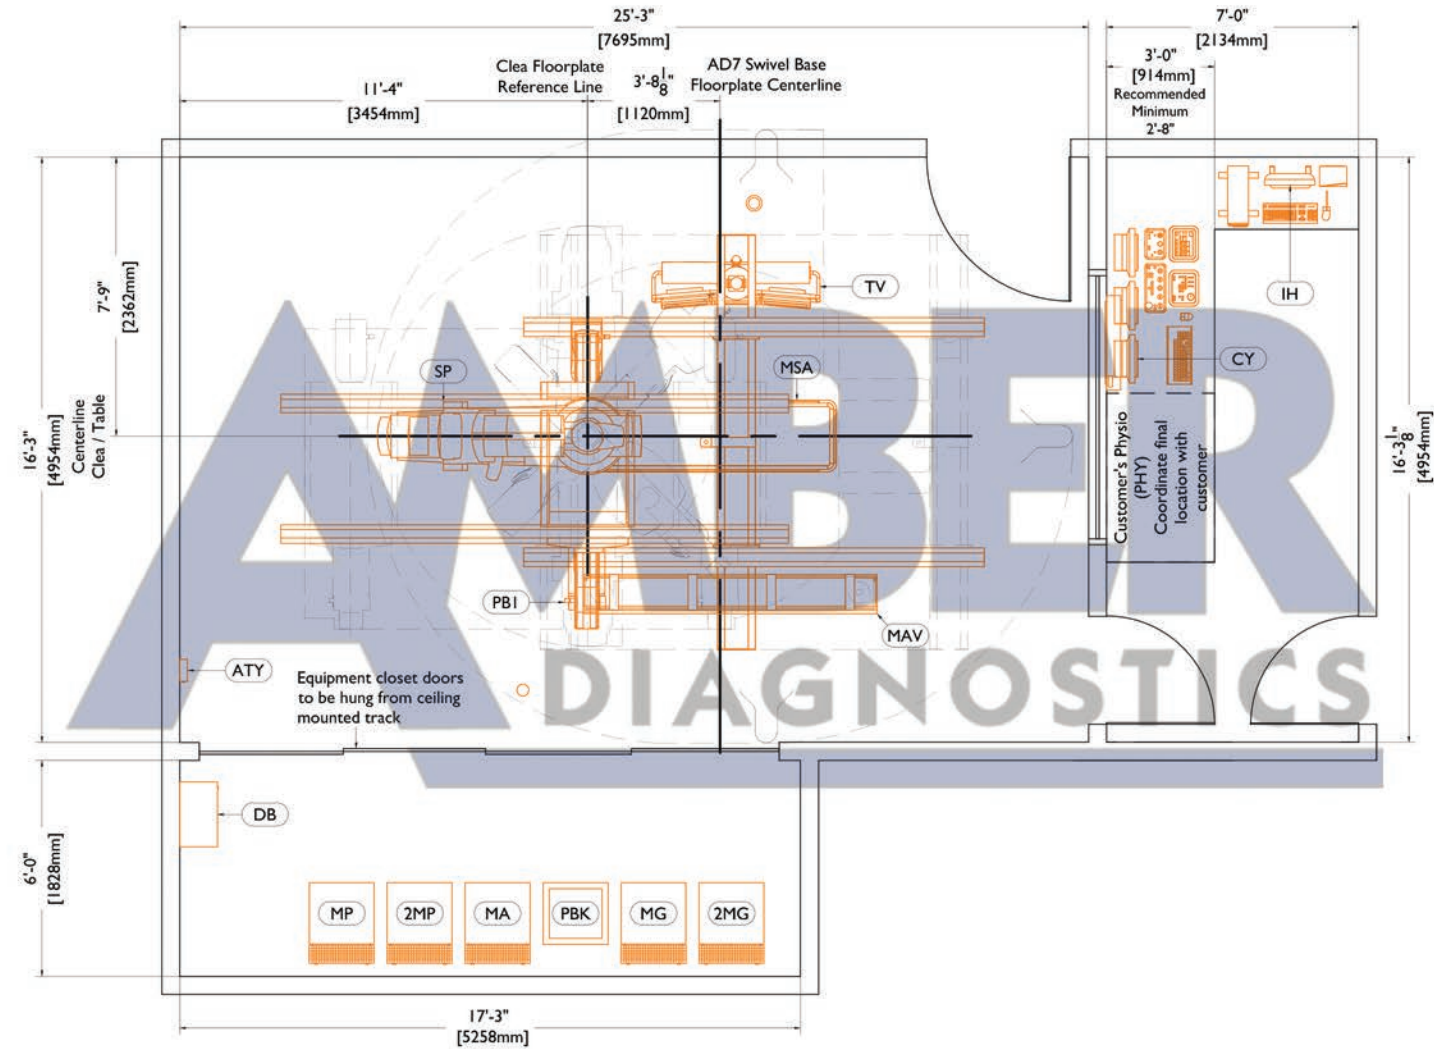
25'-3"
[7695mm]

7'-0"
[2134mm]

Clea Floorplate Reference Line

3'-$8\frac{1}{8}$"
[1120mm]

AD7 Swivel Base Floorplate Centerline

11'-4"
[3454mm]

3'-0"
[914mm]
Recommended Minimum
2'-8"

7'-9"
[2362mm]

16'-3"
[4954mm]

Centerline Clea / Table

TV

IH

SP

MSA

CY

Customer's Physio (PHY)
Coordinate final location with customer

16'-$3\frac{1}{8}$"
[4954mm]

PB1

MAV

ATY

Equipment closet doors to be hung from ceiling mounted track

AMBER
DIAGNOSTICS

DB

6'-0"
[1828mm]

MP
2MP
MA
PBK
MG
2MG

17'-3"
[5258mm]